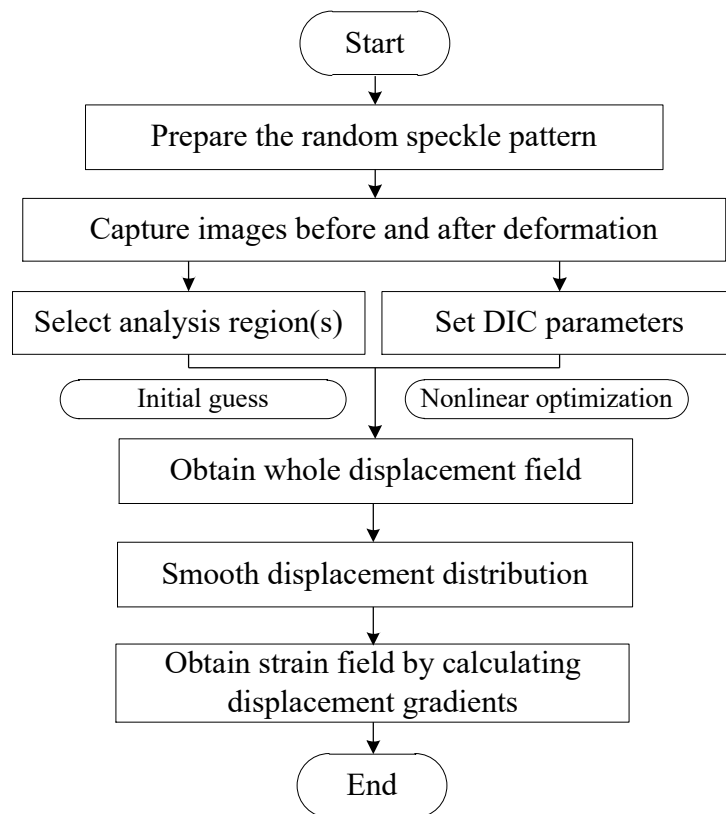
Start

Prepare the random speckle pattern

Capture images before and after deformation

Select analysis region(s)

Set DIC parameters

Initial guess

Nonlinear optimization

Obtain whole displacement field

Smooth displacement distribution

Obtain strain field by calculating displacement gradients

End